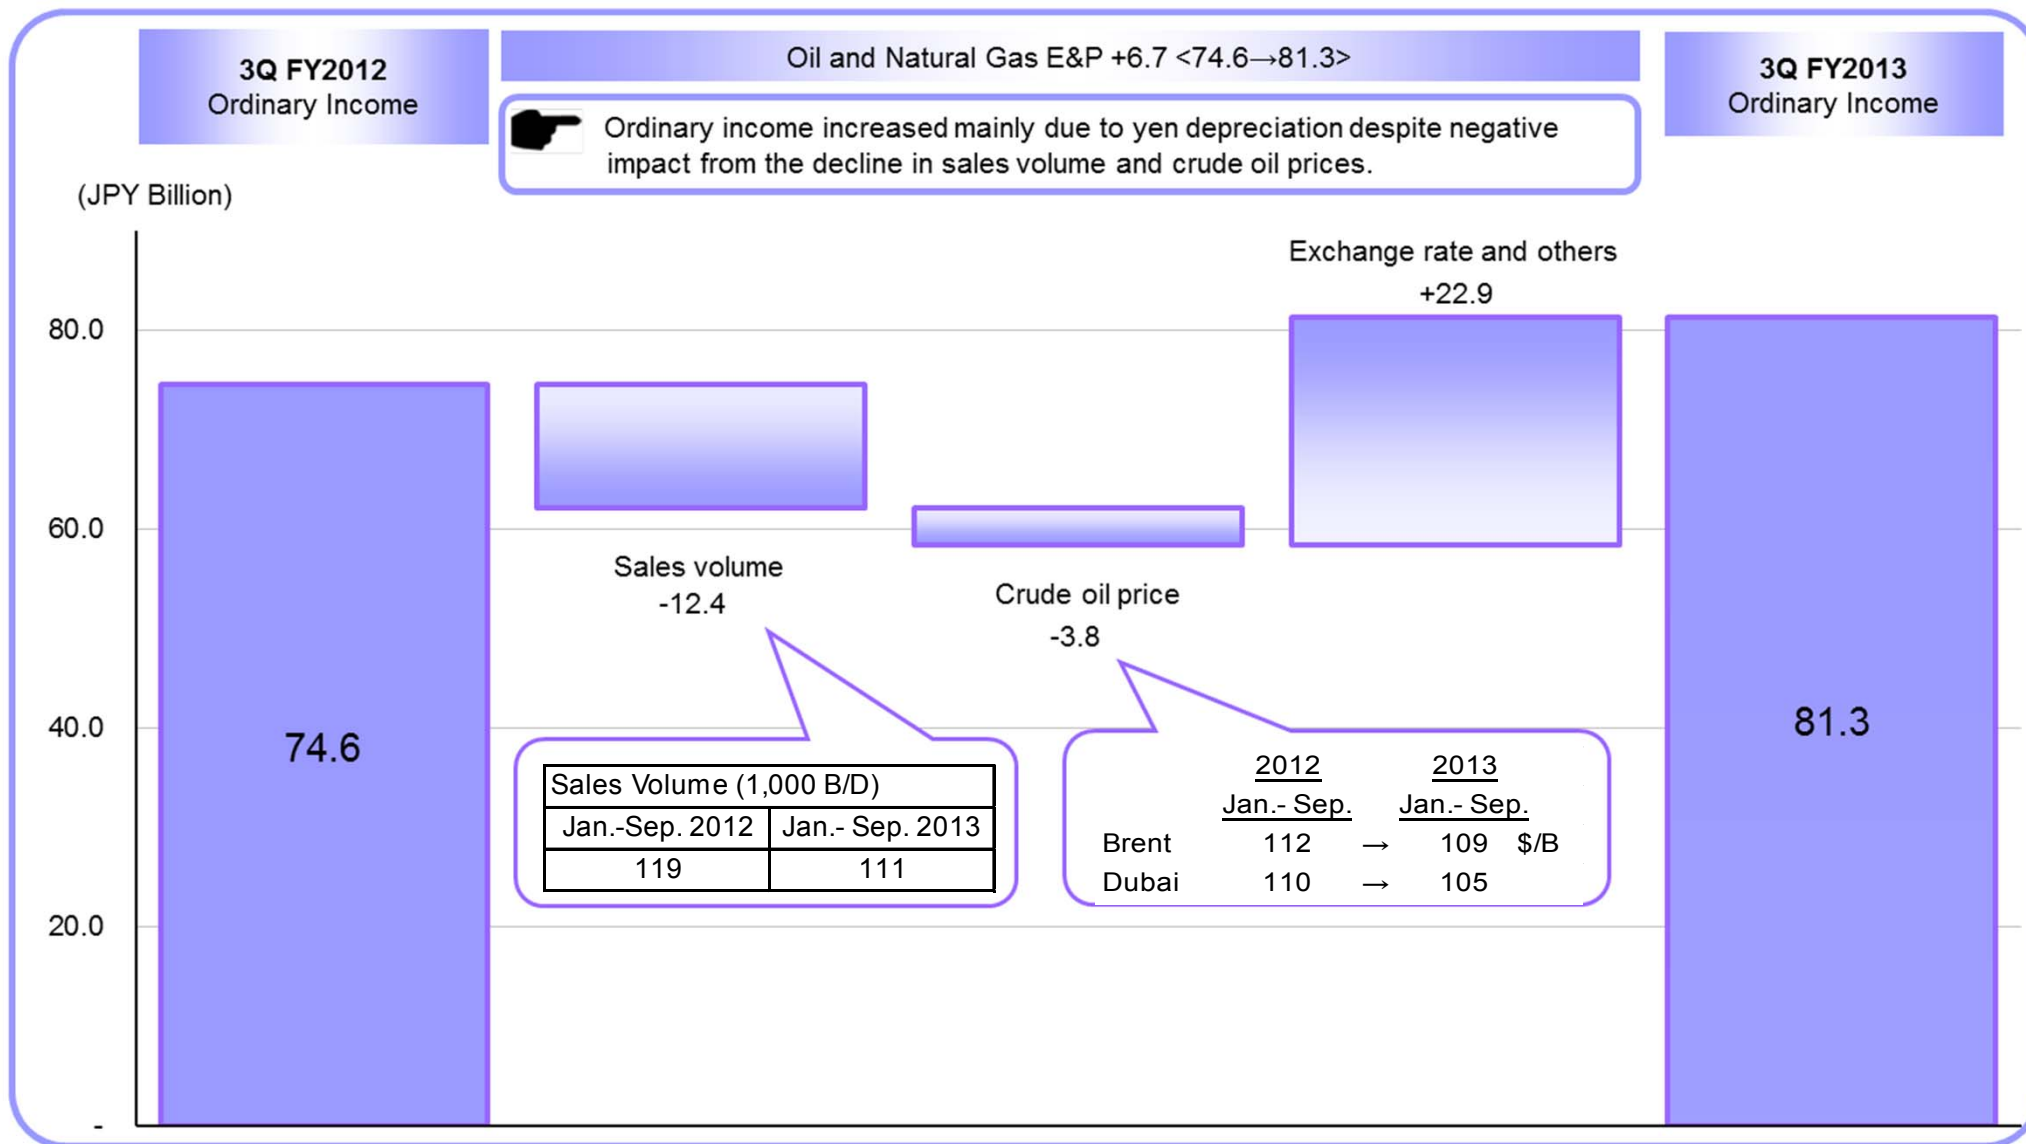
3Q FY2012
Ordinary Income

Oil and Natural Gas E&P +6.7 <74.6→81.3>

Ordinary income increased mainly due to yen depreciation despite negative impact from the decline in sales volume and crude oil prices.

3Q FY2013
Ordinary Income

(JPY Billion)

80.0
60.0
40.0
20.0
-

74.6

Sales volume
-12.4

Crude oil price
-3.8

Exchange rate and others
+22.9

81.3

| Sales Volume (1,000 B/D) | |
|---|---|
| Jan.-Sep. 2012 | Jan.- Sep. 2013 |
| 119 | 111 |

| | 2012 Jan.- Sep. | | 2013 Jan.- Sep. | |
|---|---|---|---|---|
| Brent | 112 | → | 109 | $/B |
| Dubai | 110 | → | 105 | |